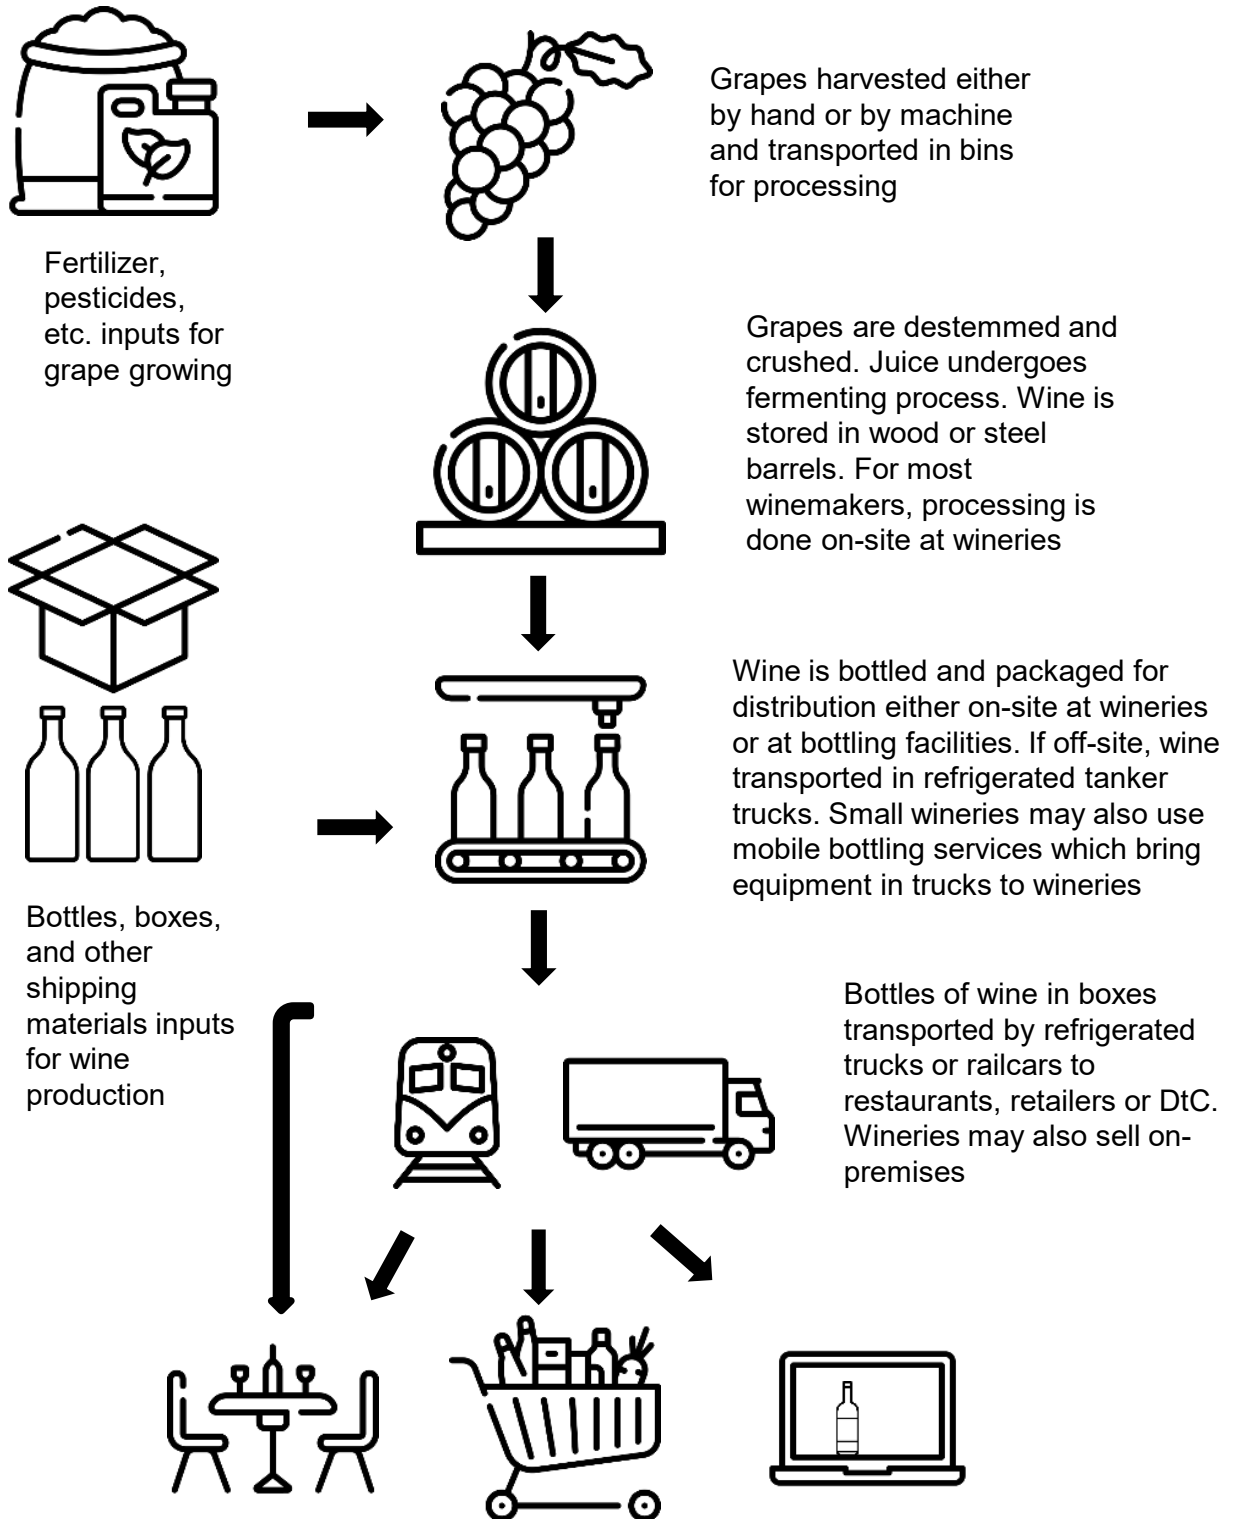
Grapes harvested either by hand or by machine and transported in bins for processing

Fertilizer, pesticides, etc. inputs for grape growing

Grapes are destemmed and crushed. Juice undergoes fermenting process. Wine is stored in wood or steel barrels. For most winemakers, processing is done on-site at wineries

Wine is bottled and packaged for distribution either on-site at wineries or at bottling facilities. If off-site, wine transported in refrigerated tanker trucks. Small wineries may also use mobile bottling services which bring equipment in trucks to wineries

Bottles, boxes, and other shipping materials inputs for wine production

Bottles of wine in boxes transported by refrigerated trucks or railcars to restaurants, retailers or DtC. Wineries may also sell on-premises